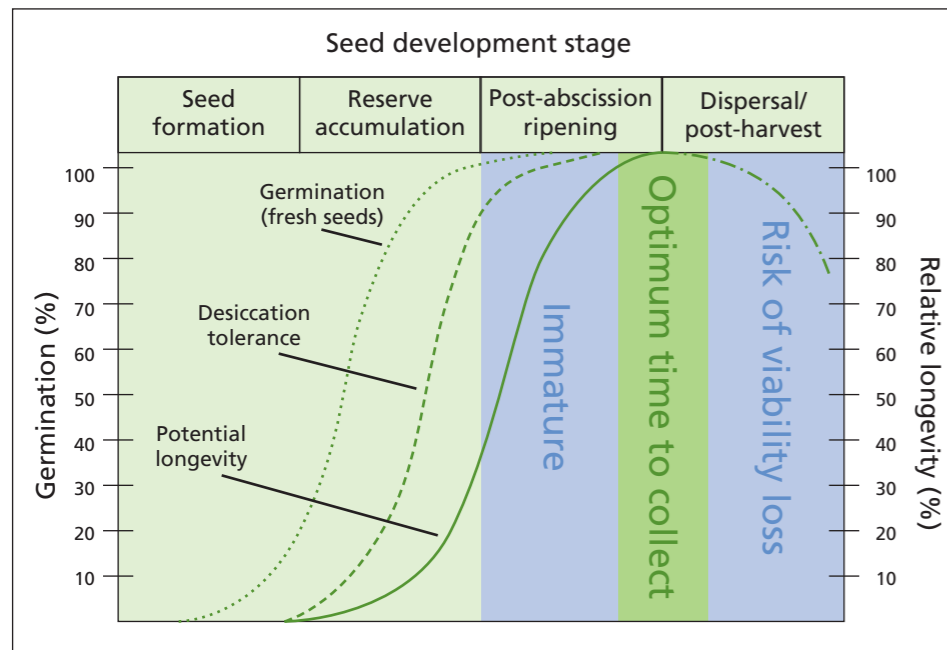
Seed development stage

Seed formation | Reserve accumulation | Post-abscission ripening | Dispersal/ post-harvest

Germination (%)

100
90
80
70
60
50
40
30
20
10

Germination (fresh seeds)

Desiccation tolerance

Potential longevity

Immature

Optimum time to collect

Risk of viability loss

Relative longevity (%)

100
90
80
70
60
50
40
30
20
10